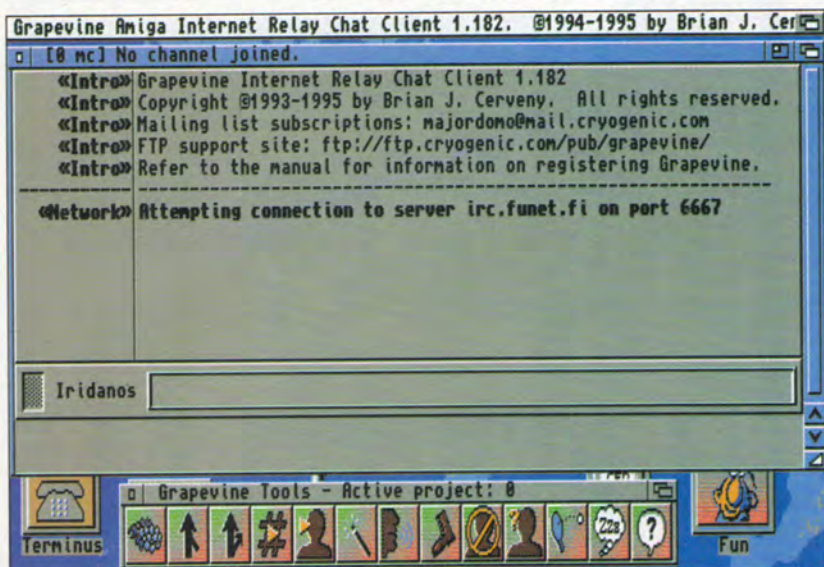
Grapevine Amiga Internet Relay Chat Client 1.182. ©1994-1995 by Brian J. Cer

[0 mc] No channel joined.

«Intro» Grapevine Internet Relay Chat Client 1.182
«Intro» Copyright ©1993-1995 by Brian J. Cerveny. All rights reserved.
«Intro» Mailing list subscriptions: majordomo@mail.cryogenic.com
«Intro» FTP support site: ftp://ftp.cryogenic.com/pub/grapevine/
«Intro» Refer to the manual for information on registering Grapevine.

«Network» Attempting connection to server irc.funet.fi on port 6667

Iridanos

Grapevine Tools - Active project: 0

Terminus

Fun